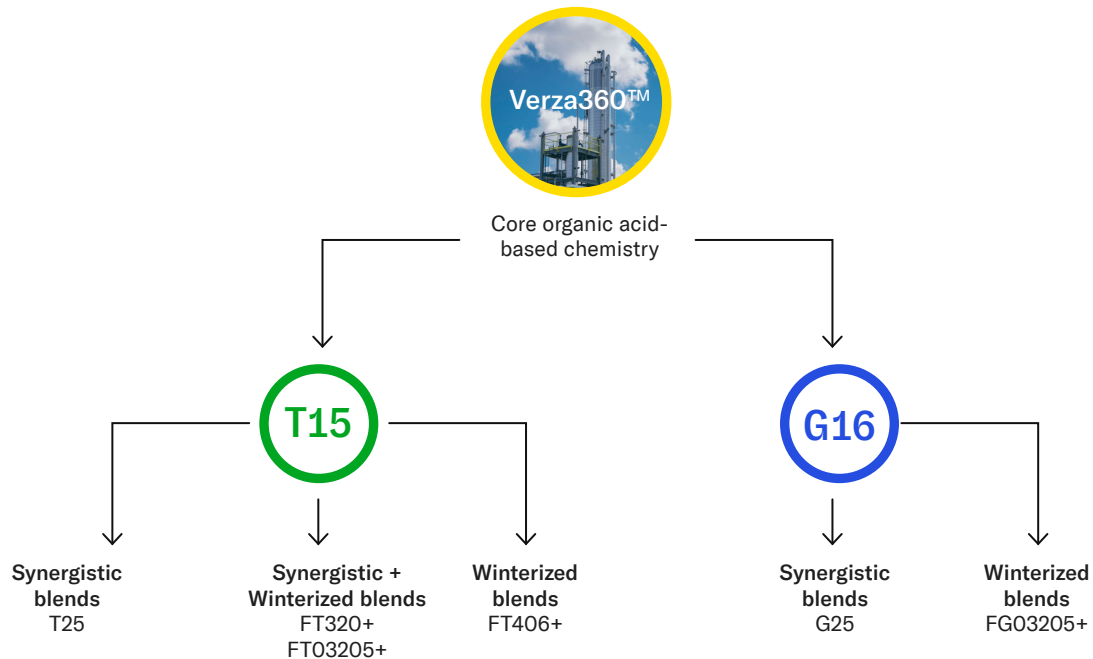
Verza360™

Core organic acid-based chemistry

T15

G16

Synergistic blends
T25

Synergistic + Winterized blends
FT320+
FT03205+

Winterized blends
FT406+

Synergistic blends
G25

Winterized blends
FG03205+